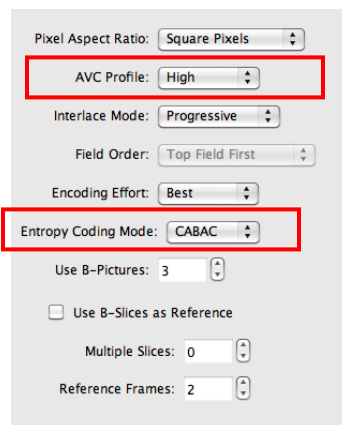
Pixel Aspect Ratio: Square Pixels

AVC Profile: High

Interlace Mode: Progressive

Field Order: Top Field First

Encoding Effort: Best

Entropy Coding Mode: CABAC

Use B-Pictures: 3

Use B-Slices as Reference

Multiple Slices: 0

Reference Frames: 2